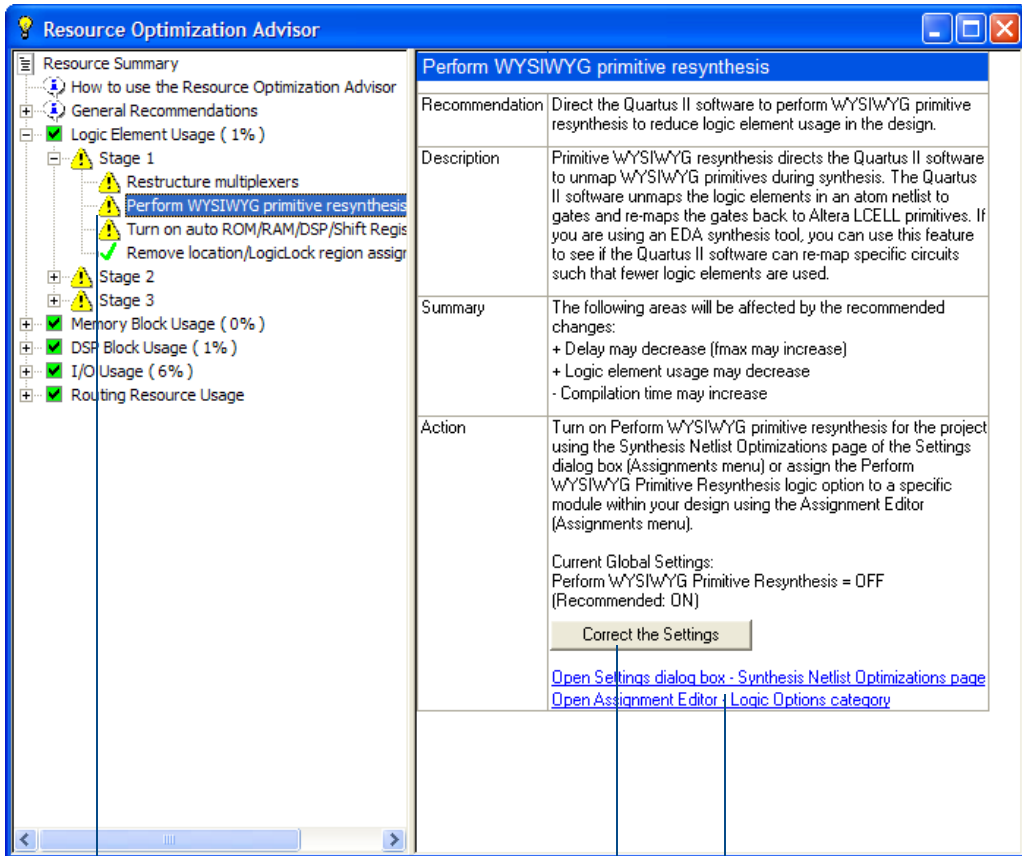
Resource Optimization Advisor

Resource Summary
How to use the Resource Optimization Advisor
General Recommendations
Logic Element Usage ( 1% )
Stage 1
Restructure multiplexers
Perform WYSIWYG primitive resynthesis
Turn on auto ROM/RAM/DSP/Shift Regis
Remove location/LogicLock region assigr
Stage 2
Stage 3
Memory Block Usage ( 0% )
DSP Block Usage ( 1% )
I/O Usage ( 6% )
Routing Resource Usage

Perform WYSIWYG primitive resynthesis

| | |
|---|---|
| Recommendation | Direct the Quartus II software to perform WYSIWYG primitive resynthesis to reduce logic element usage in the design. |
| Description | Primitive WYSIWYG resynthesis directs the Quartus II software to unmap WYSIWYG primitives during synthesis. The Quartus II software unmaps the logic elements in an atom netlist to gates and re-maps the gates back to Altera LCELL primitives. If you are using an EDA synthesis tool, you can use this feature to see if the Quartus II software can re-map specific circuits such that fewer logic elements are used. |
| Summary | The following areas will be affected by the recommended changes:<br>+ Delay may decrease (fmax may increase)<br>+ Logic element usage may decrease<br>- Compilation time may increase |
| Action | Turn on Perform WYSIWYG primitive resynthesis for the project using the Synthesis Netlist Optimizations page of the Settings dialog box (Assignments menu) or assign the Perform WYSIWYG Primitive Resynthesis logic option to a specific module within your design using the Assignment Editor (Assignments menu).<br><br>Current Global Settings:<br>Perform WYSIWYG Primitive Resynthesis = OFF<br>(Recommended: ON)<br><br>Correct the Settings<br><br>Open Settings dialog box - Synthesis Netlist Optimizations page<br>Open Assignment Editor - Logic Options category |